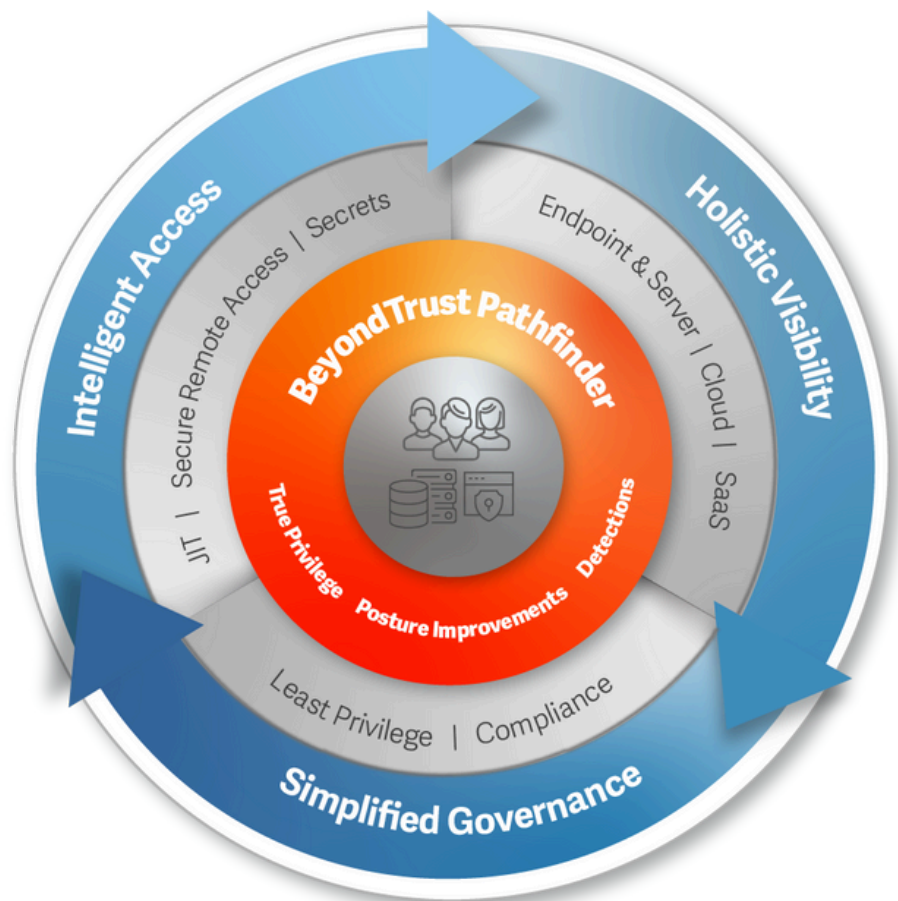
Intelligent Access

JIT | Secure Remote Access | Secrets

Holistic Visibility

Endpoint & Server | Cloud | SaaS

BeyondTrust Pathfinder

True Privilege

Posture Improvements

Detections

Least Privilege | Compliance

Simplified Governance